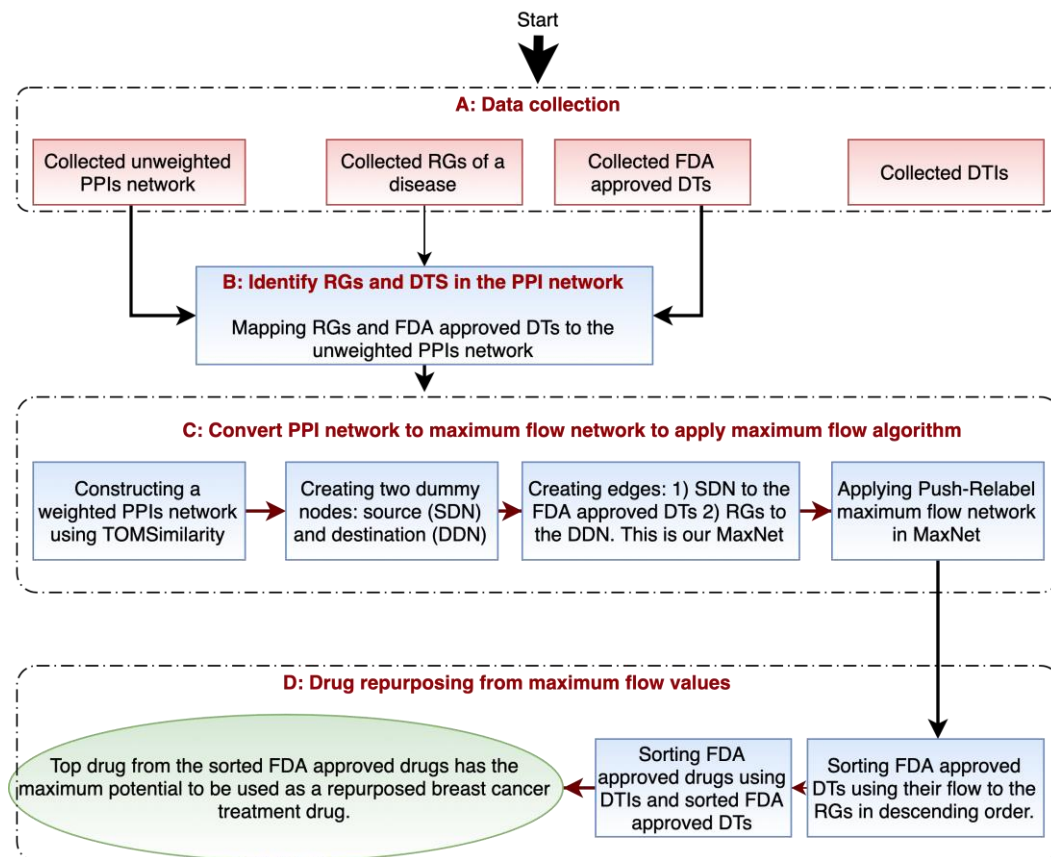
Start

A: Data collection

Collected unweighted PPIs network

Collected RGs of a disease

Collected FDA approved DTs

Collected DTIs

B: Identify RGs and DTS in the PPI network

Mapping RGs and FDA approved DTs to the unweighted PPIs network

C: Convert PPI network to maximum flow network to apply maximum flow algorithm

Constructing a weighted PPIs network using TOMSimilarity

Creating two dummy nodes: source (SDN) and destination (DDN)

Creating edges: 1) SDN to the FDA approved DTs 2) RGs to the DDN. This is our MaxNet

Applying Push-Relabel maximum flow network in MaxNet

D: Drug repurposing from maximum flow values

Sorting FDA approved DTs using their flow to the RGs in descending order.

Sorting FDA approved drugs using DTIs and sorted FDA approved DTs

Top drug from the sorted FDA approved drugs has the maximum potential to be used as a repurposed breast cancer treatment drug.